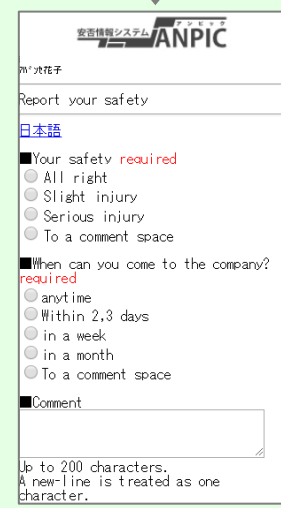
安否情報システム ANPIC アンピック

ｱﾙﾌｧ花子

Report your safety

日本語

■Your safety required
All right
Slight injury
Serious injury
To a comment space

■When can you come to the company? required
anytime
Within 2,3 days
in a week
in a month
To a comment space

■Comment

Up to 200 characters.
A new-line is treated as one character.